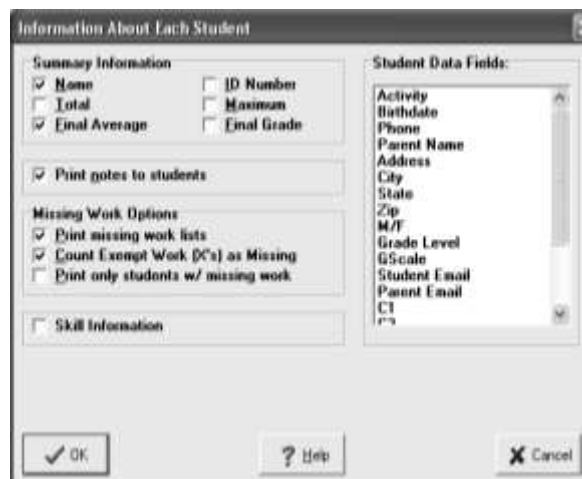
Information About Each Student

Summary Information
☑ Name
☐ Total
☑ Final Average
☐ ID Number
☐ Maximum
☐ Final Grade

☑ Print notes to students

Missing Work Options
☑ Print missing work lists
☑ Count Exempt Work (X's) as Missing
☐ Print only students w/ missing work

☐ Skill Information

Student Data Fields:
Activity
Birthdate
Phone
Parent Name
Address
City
State
Zip
M/F
Grade Level
GScale
Student Email
Parent Email
C1
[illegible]

OK
Help
Cancel